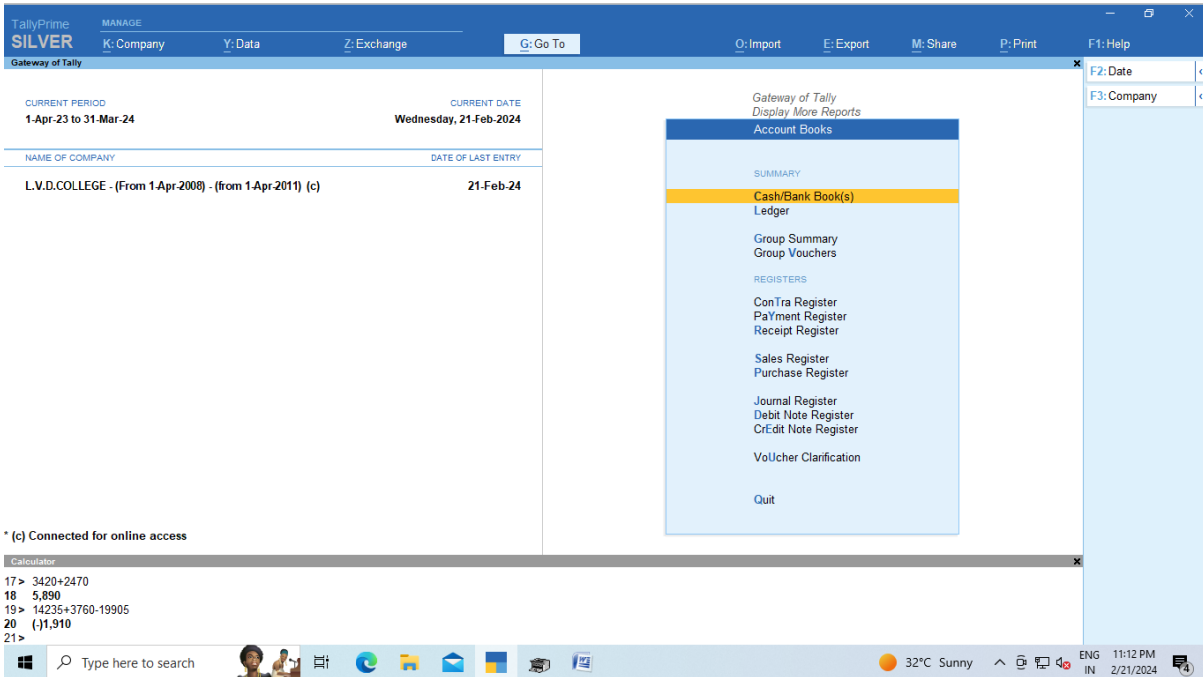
TallyPrime
SILVER

MANAGE
K: Company
Y: Data
Z: Exchange
G: Go To
O: Import
E: Export
M: Share
P: Print
F1: Help

Gateway of Tally

F2: Date
F3: Company

CURRENT PERIOD
1-Apr-23 to 31-Mar-24

CURRENT DATE
Wednesday, 21-Feb-2024

NAME OF COMPANY
DATE OF LAST ENTRY

L.V.D.COLLEGE - (From 1-Apr-2008) - (from 1-Apr-2011) (c)
21-Feb-24

* (c) Connected for online access

Gateway of Tally
Display More Reports

Account Books

SUMMARY

Cash/Bank Book(s)
Ledger

Group Summary
Group Vouchers

REGISTERS

ConTra Register
PaYment Register
Receipt Register

Sales Register
Purchase Register

Journal Register
Debit Note Register
CrEdit Note Register

VoUcher Clarification

Quit

Calculator

17 > 3420+2470
18 5,890
19 > 14235+3760-19905
20 (-)1,910
21 >

Type here to search
32°C Sunny
ENG
IN
11:12 PM
2/21/2024
4